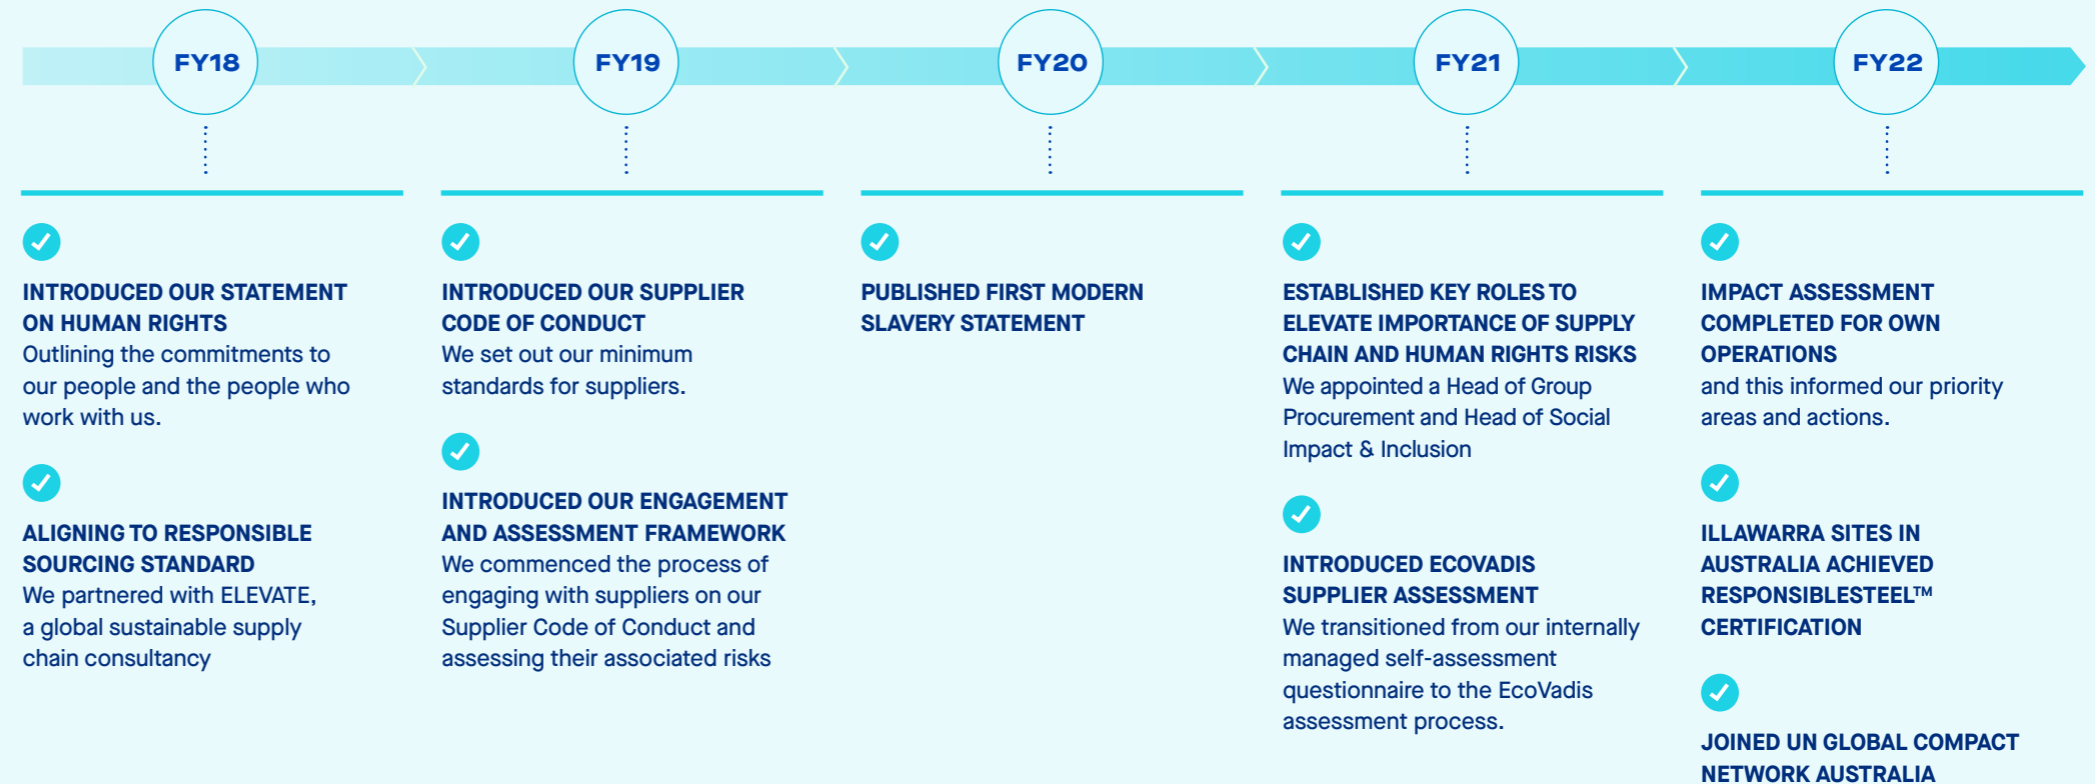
FY18

INTRODUCED OUR STATEMENT ON HUMAN RIGHTS
Outlining the commitments to our people and the people who work with us.

ALIGNING TO RESPONSIBLE SOURCING STANDARD
We partnered with ELEVATE, a global sustainable supply chain consultancy

FY19

INTRODUCED OUR SUPPLIER CODE OF CONDUCT
We set out our minimum standards for suppliers.

INTRODUCED OUR ENGAGEMENT AND ASSESSMENT FRAMEWORK
We commenced the process of engaging with suppliers on our Supplier Code of Conduct and assessing their associated risks

FY20

PUBLISHED FIRST MODERN SLAVERY STATEMENT

FY21

ESTABLISHED KEY ROLES TO ELEVATE IMPORTANCE OF SUPPLY CHAIN AND HUMAN RIGHTS RISKS
We appointed a Head of Group Procurement and Head of Social Impact & Inclusion

INTRODUCED ECOVADIS SUPPLIER ASSESSMENT
We transitioned from our internally managed self-assessment questionnaire to the EcoVadis assessment process.

FY22

IMPACT ASSESSMENT COMPLETED FOR OWN OPERATIONS
and this informed our priority areas and actions.

ILLAWARRA SITES IN AUSTRALIA ACHIEVED RESPONSIBLESTEEL™ CERTIFICATION

JOINED UN GLOBAL COMPACT NETWORK AUSTRALIA